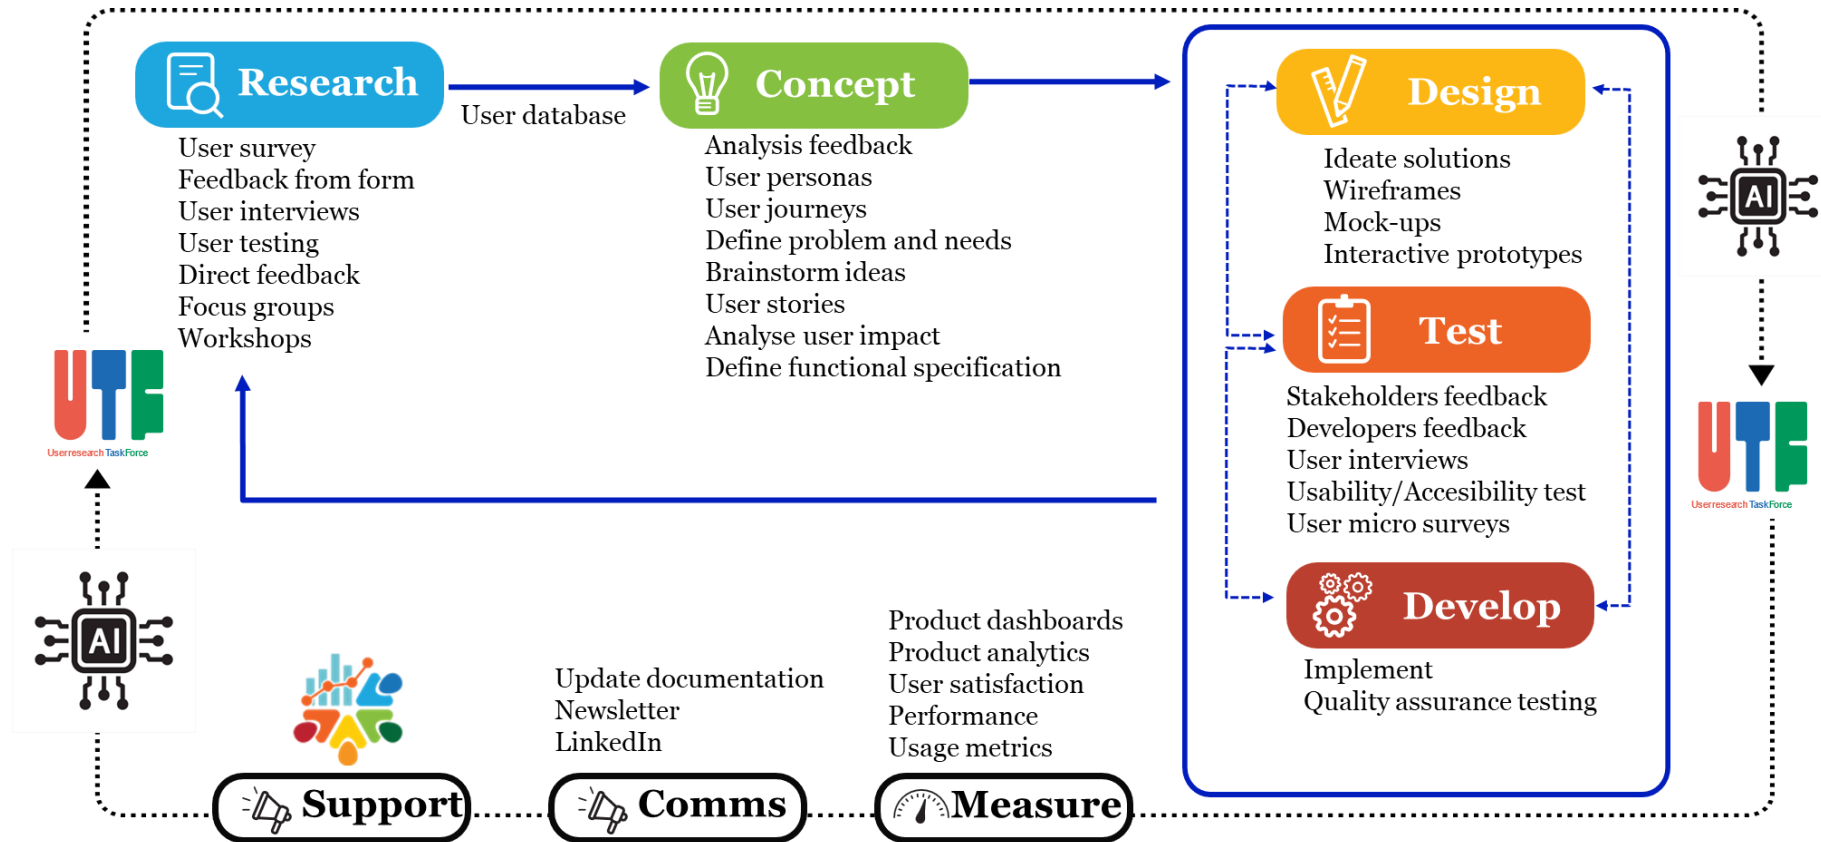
Research

User database

User survey
Feedback from form
User interviews
User testing
Direct feedback
Focus groups
Workshops

Concept

Analysis feedback
User personas
User journeys
Define problem and needs
Brainstorm ideas
User stories
Analyse user impact
Define functional specification

Design

Ideate solutions
Wireframes
Mock-ups
Interactive prototypes

Test

Stakeholders feedback
Developers feedback
User interviews
Usability/Accesibility test
User micro surveys

Develop

Implement
Quality assurance testing

AI

UTF
Userresearch TaskForce

AI

UTF
Userresearch TaskForce

Update documentation
Newsletter
LinkedIn

Product dashboards
Product analytics
User satisfaction
Performance
Usage metrics

Support

Comms

Measure